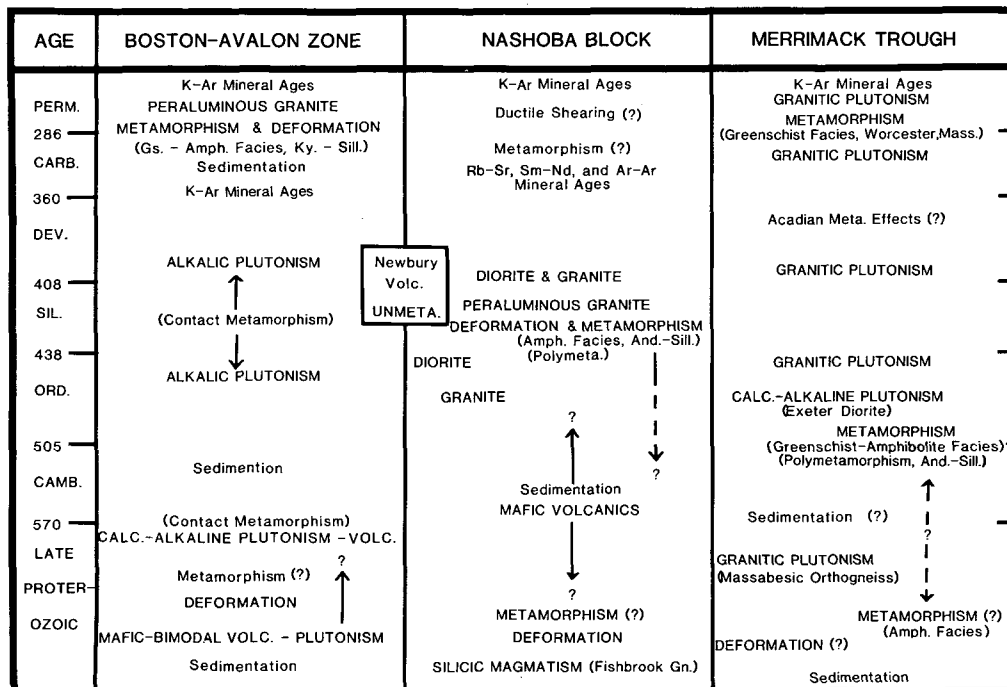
| AGE | BOSTON-AVALON ZONE | NASHOBA BLOCK | MERRIMACK TROUGH |
|---|---|---|---|
| PERM. | K-Ar Mineral Ages<br>PERALUMINOUS GRANITE<br>METAMORPHISM & DEFORMATION (Gs. - Amph. Facies, Ky. - Sill.) | K-Ar Mineral Ages<br>Ductile Shearing (?) | K-Ar Mineral Ages<br>GRANITIC PLUTONISM<br>METAMORPHISM (Greenschist Facies, Worcester,Mass.) |
| 286 CARB. | Sedimentation | Metamorphism (?)<br>Rb-Sr, Sm-Nd, and Ar-Ar Mineral Ages | GRANITIC PLUTONISM |
| 360 DEV. | K-Ar Mineral Ages | | Acadian Meta. Effects (?) |
| 408 SIL. | ALKALIC PLUTONISM<br>(Contact Metamorphism)<br>Newbury Volc. UNMETA. | DIORITE & GRANITE<br>PERALUMINOUS GRANITE<br>DEFORMATION & METAMORPHISM (Amph. Facies, And.-Sill.) (Polymeta.) | GRANITIC PLUTONISM |
| 438 ORD. | ALKALIC PLUTONISM | DIORITE<br>GRANITE<br>? | GRANITIC PLUTONISM<br>CALC.-ALKALINE PLUTONISM (Exeter Diorite) |
| 505 CAMB. | Sedimention | ?<br>Sedimentation<br>MAFIC VOLCANICS | METAMORPHISM (Greenschist-Amphibolite Facies) (Polymetamorphism, And.-Sill.) |
| 570 LATE PROTEROZOIC | (Contact Metamorphism)<br>CALC.-ALKALINE PLUTONISM -VOLC.<br>?<br>Metamorphism (?)<br>DEFORMATION<br>MAFIC-BIMODAL VOLC. - PLUTONISM<br>Sedimentation | ?<br>METAMORPHISM (?)<br>DEFORMATION<br>SILICIC MAGMATISM (Fishbrook Gn.) | Sedimentation (?)<br>?<br>GRANITIC PLUTONISM (Massabesic Orthogneiss)<br>METAMORPHISM (?) (Amph. Facies)<br>DEFORMATION (?)<br>Sedimentation |